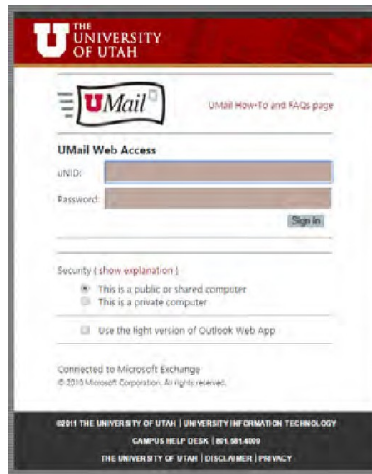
THE UNIVERSITY OF UTAH

UMail

UMail How-To and FAQs page

UMail Web Access

uNID:

Password:

Sign in

Security ( show explanation )

This is a public or shared computer

This is a private computer

Use the light version of Outlook Web App

Connected to Microsoft Exchange

© 2010 Microsoft Corporation. All rights reserved.

©2011 THE UNIVERSITY OF UTAH | UNIVERSITY INFORMATION TECHNOLOGY

CAMPUS HELP DESK | 801.581.4000

THE UNIVERSITY OF UTAH | DISCLAIMER | PRIVACY